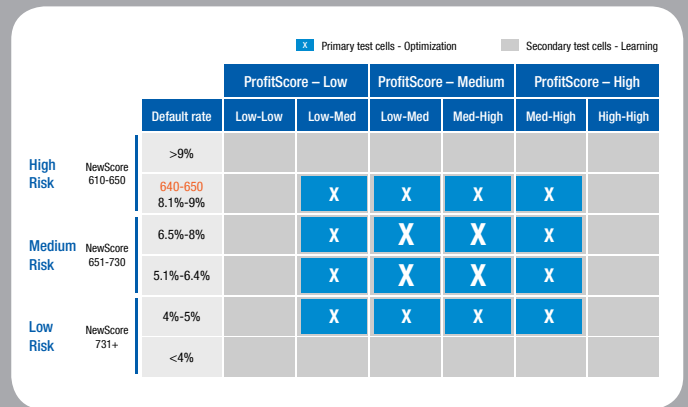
X Primary test cells - Optimization

Secondary test cells - Learning

| | | | ProfitScore – Low | | ProfitScore – Medium | | ProfitScore – High | |
|---|---|---|---|---|---|---|---|---|
| | | Default rate | Low-Low | Low-Med | Low-Med | Med-High | Med-High | High-High |
| High Risk | NewScore 610-650 | >9% | | | | | | |
| | | 640-650 8.1%-9% | | X | X | X | X | |
| Medium Risk | NewScore 651-730 | 6.5%-8% | | X | X | X | X | |
| | | 5.1%-6.4% | | X | X | X | X | |
| Low Risk | NewScore 731+ | 4%-5% | | X | X | X | X | |
| | | <4% | | | | | | |